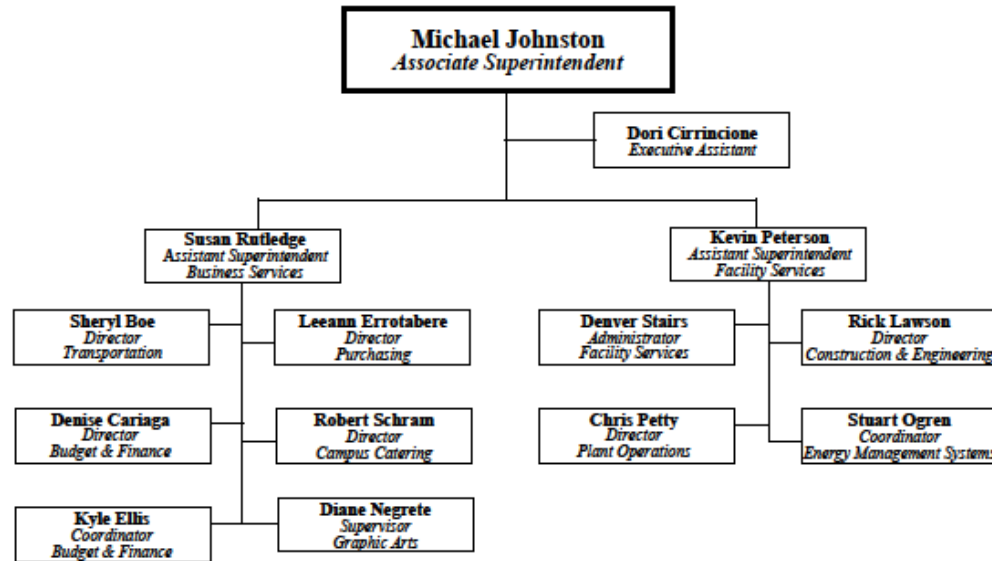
Michael Johnston
Associate Superintendent

Dori Cirrincione
Executive Assistant

Susan Rutledge
Assistant Superintendent
Business Services

Kevin Peterson
Assistant Superintendent
Facility Services

Sheryl Boe
Director
Transportation

Leeann Errotabere
Director
Purchasing

Denise Cariaga
Director
Budget & Finance

Robert Schram
Director
Campus Catering

Kyle Ellis
Coordinator
Budget & Finance

Diane Negrete
Supervisor
Graphic Arts

Denver Stairs
Administrator
Facility Services

Rick Lawson
Director
Construction & Engineering

Chris Petty
Director
Plant Operations

Stuart Ogren
Coordinator
Energy Management Systems